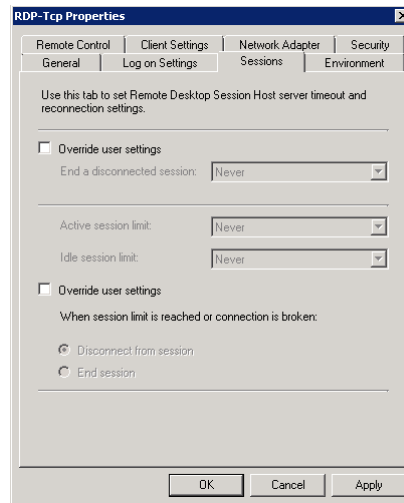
RDP-Tcp Properties

Remote Control | Client Settings | Network Adapter | Security
General | Log on Settings | Sessions | Environment

Use this tab to set Remote Desktop Session Host server timeout and reconnection settings.

Override user settings

End a disconnected session: Never

Active session limit: Never

Idle session limit: Never

Override user settings

When session limit is reached or connection is broken:

Disconnect from session

End session

OK | Cancel | Apply